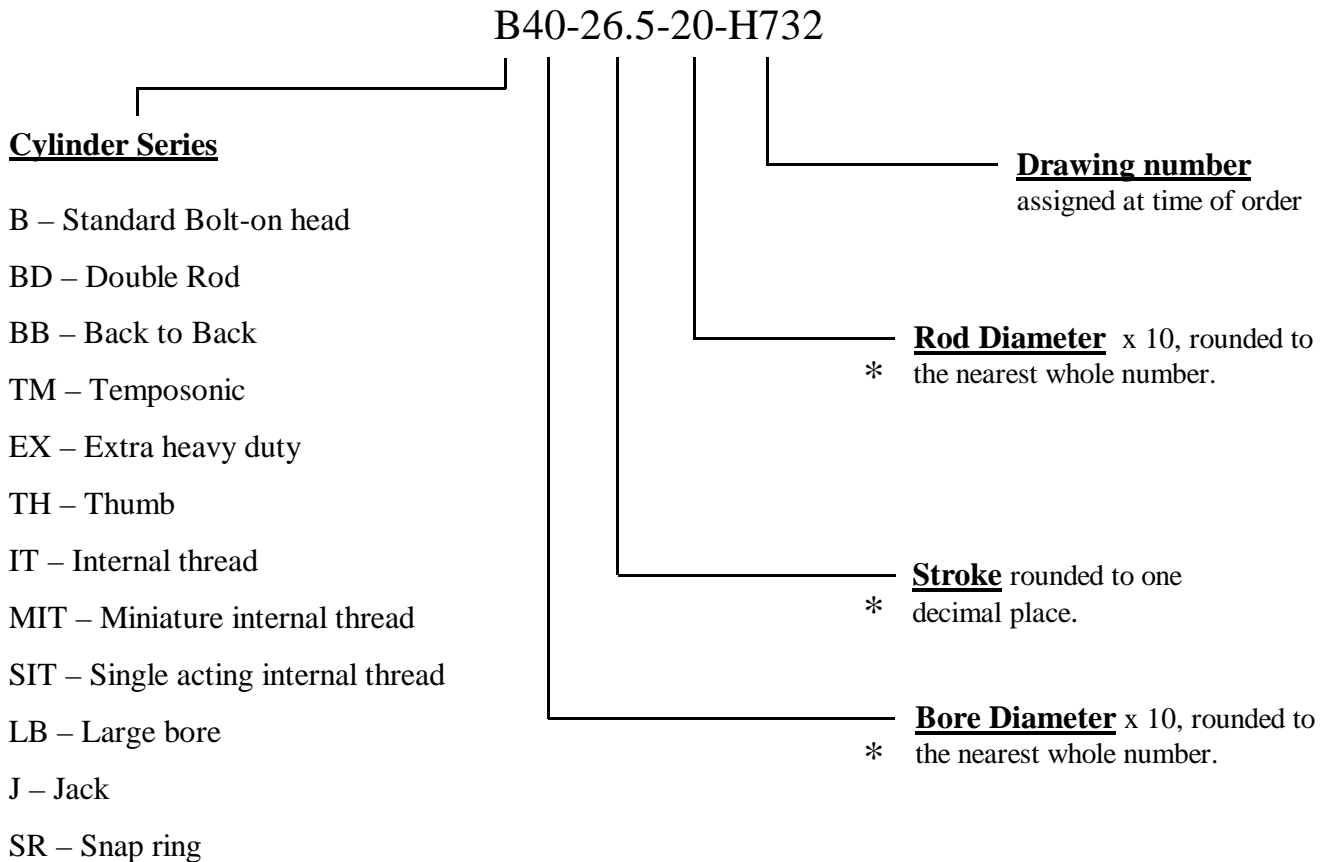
B40-26.5-20-H732

Cylinder Series

B – Standard Bolt-on head

BD – Double Rod

BB – Back to Back

TM – Temposonic

EX – Extra heavy duty

TH – Thumb

IT – Internal thread

MIT – Miniature internal thread

SIT – Single acting internal thread

LB – Large bore

J – Jack

SR – Snap ring

Drawing number assigned at time of order

Rod Diameter x 10, rounded to
* the nearest whole number.

Stroke rounded to one
* decimal place.

Bore Diameter x 10, rounded to
* the nearest whole number.